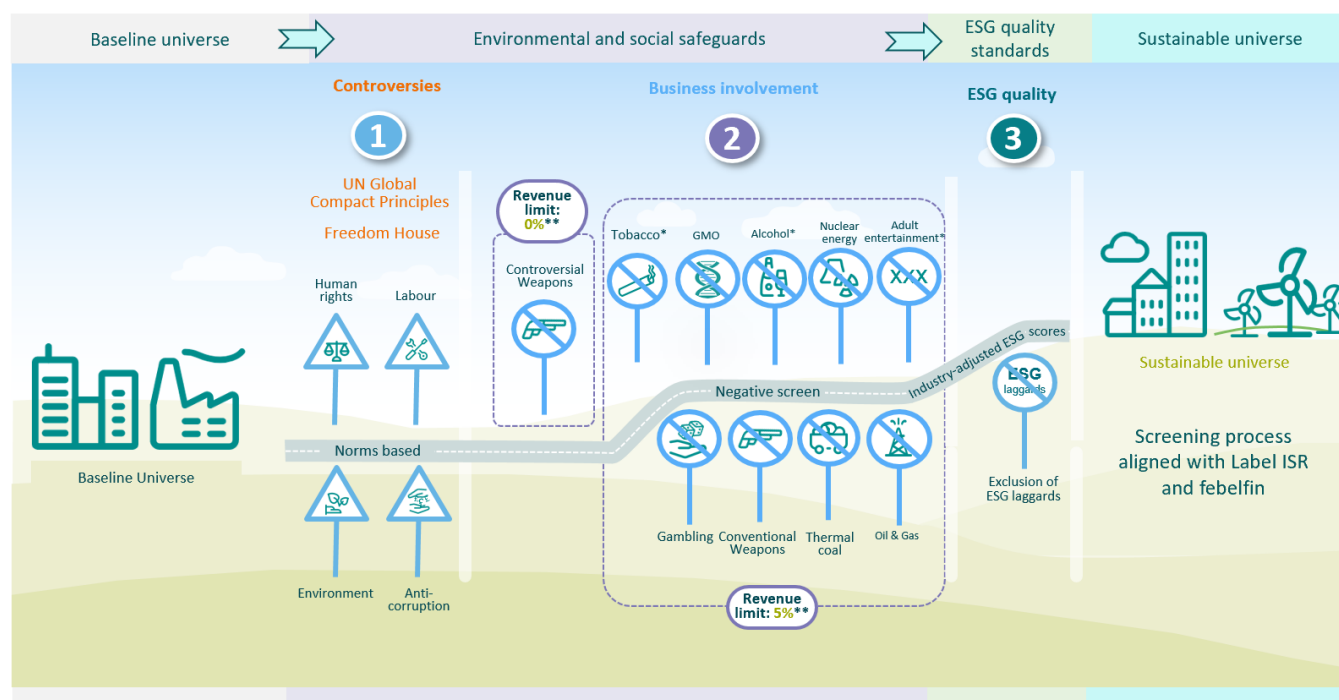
Baseline universe

Environmental and social safeguards

ESG quality standards

Sustainable universe

Controversies

1

UN Global Compact Principles

Freedom House

Human rights

Labour

Norms based

Environment

Anti-corruption

Revenue limit: 0%**

Controversial Weapons

Business involvement

2

Tobacco*

GMO

Alcohol*

Nuclear energy

Adult entertainment*

XXX

Negative screen

Gambling

Conventional Weapons

Thermal coal

Oil & Gas

Revenue limit: 5%**

ESG quality

3

Industry-adjusted ESG scores

ESG laggards

Exclusion of ESG laggards

Baseline Universe

Sustainable universe

Screening process aligned with Label ISR and febelfin